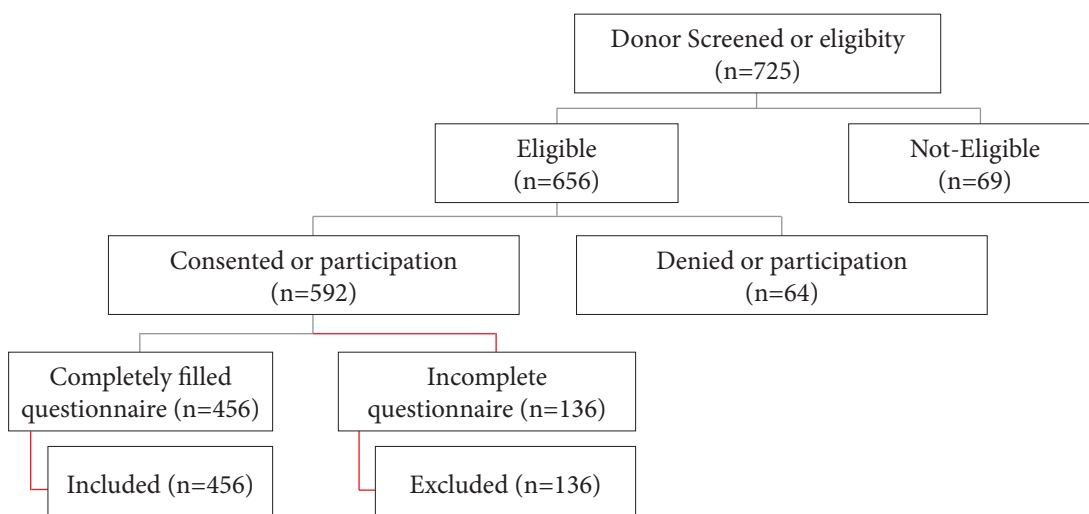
Donor Screened or eligibity
(n=725)

Eligible
(n=656)

Not-Eligible
(n=69)

Consented or participation
(n=592)

Denied or participation
(n=64)

Completely filled questionnaire (n=456)

Incomplete questionnaire (n=136)

Included (n=456)

Excluded (n=136)